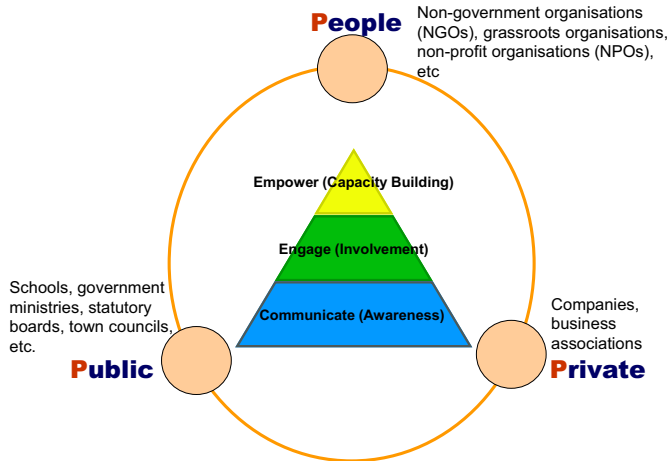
People

Non-government organisations (NGOs), grassroots organisations, non-profit organisations (NPOs), etc

Empower (Capacity Building)

Engage (Involvement)

Communicate (Awareness)

Schools, government ministries, statutory boards, town councils, etc.

Public

Companies, business associations

Private